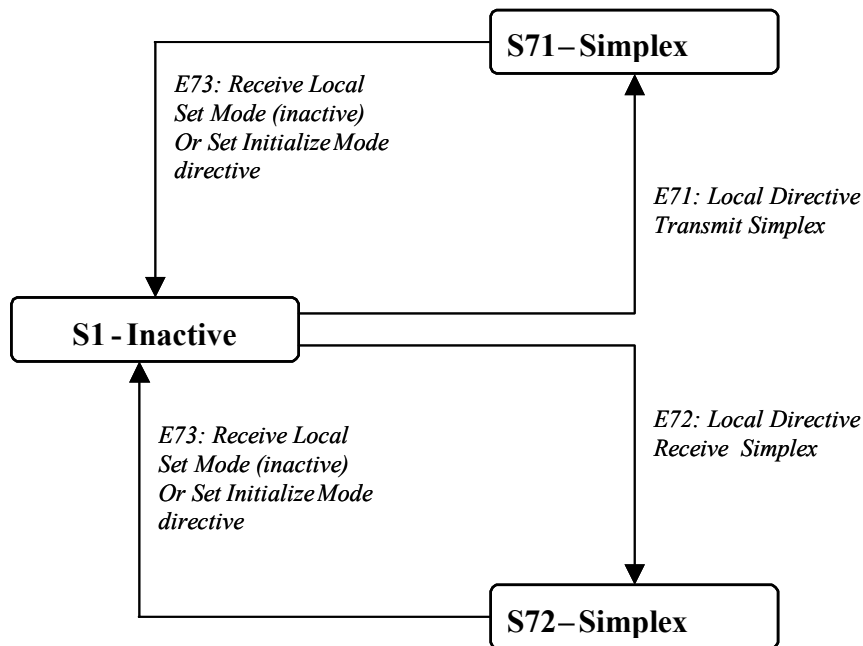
S71 – Simplex

E73: Receive Local Set Mode (inactive) Or Set Initialize Mode directive

E71: Local Directive Transmit Simplex

S1 - Inactive

E72: Local Directive Receive Simplex

E73: Receive Local Set Mode (inactive) Or Set Initialize Mode directive

S72 – Simplex